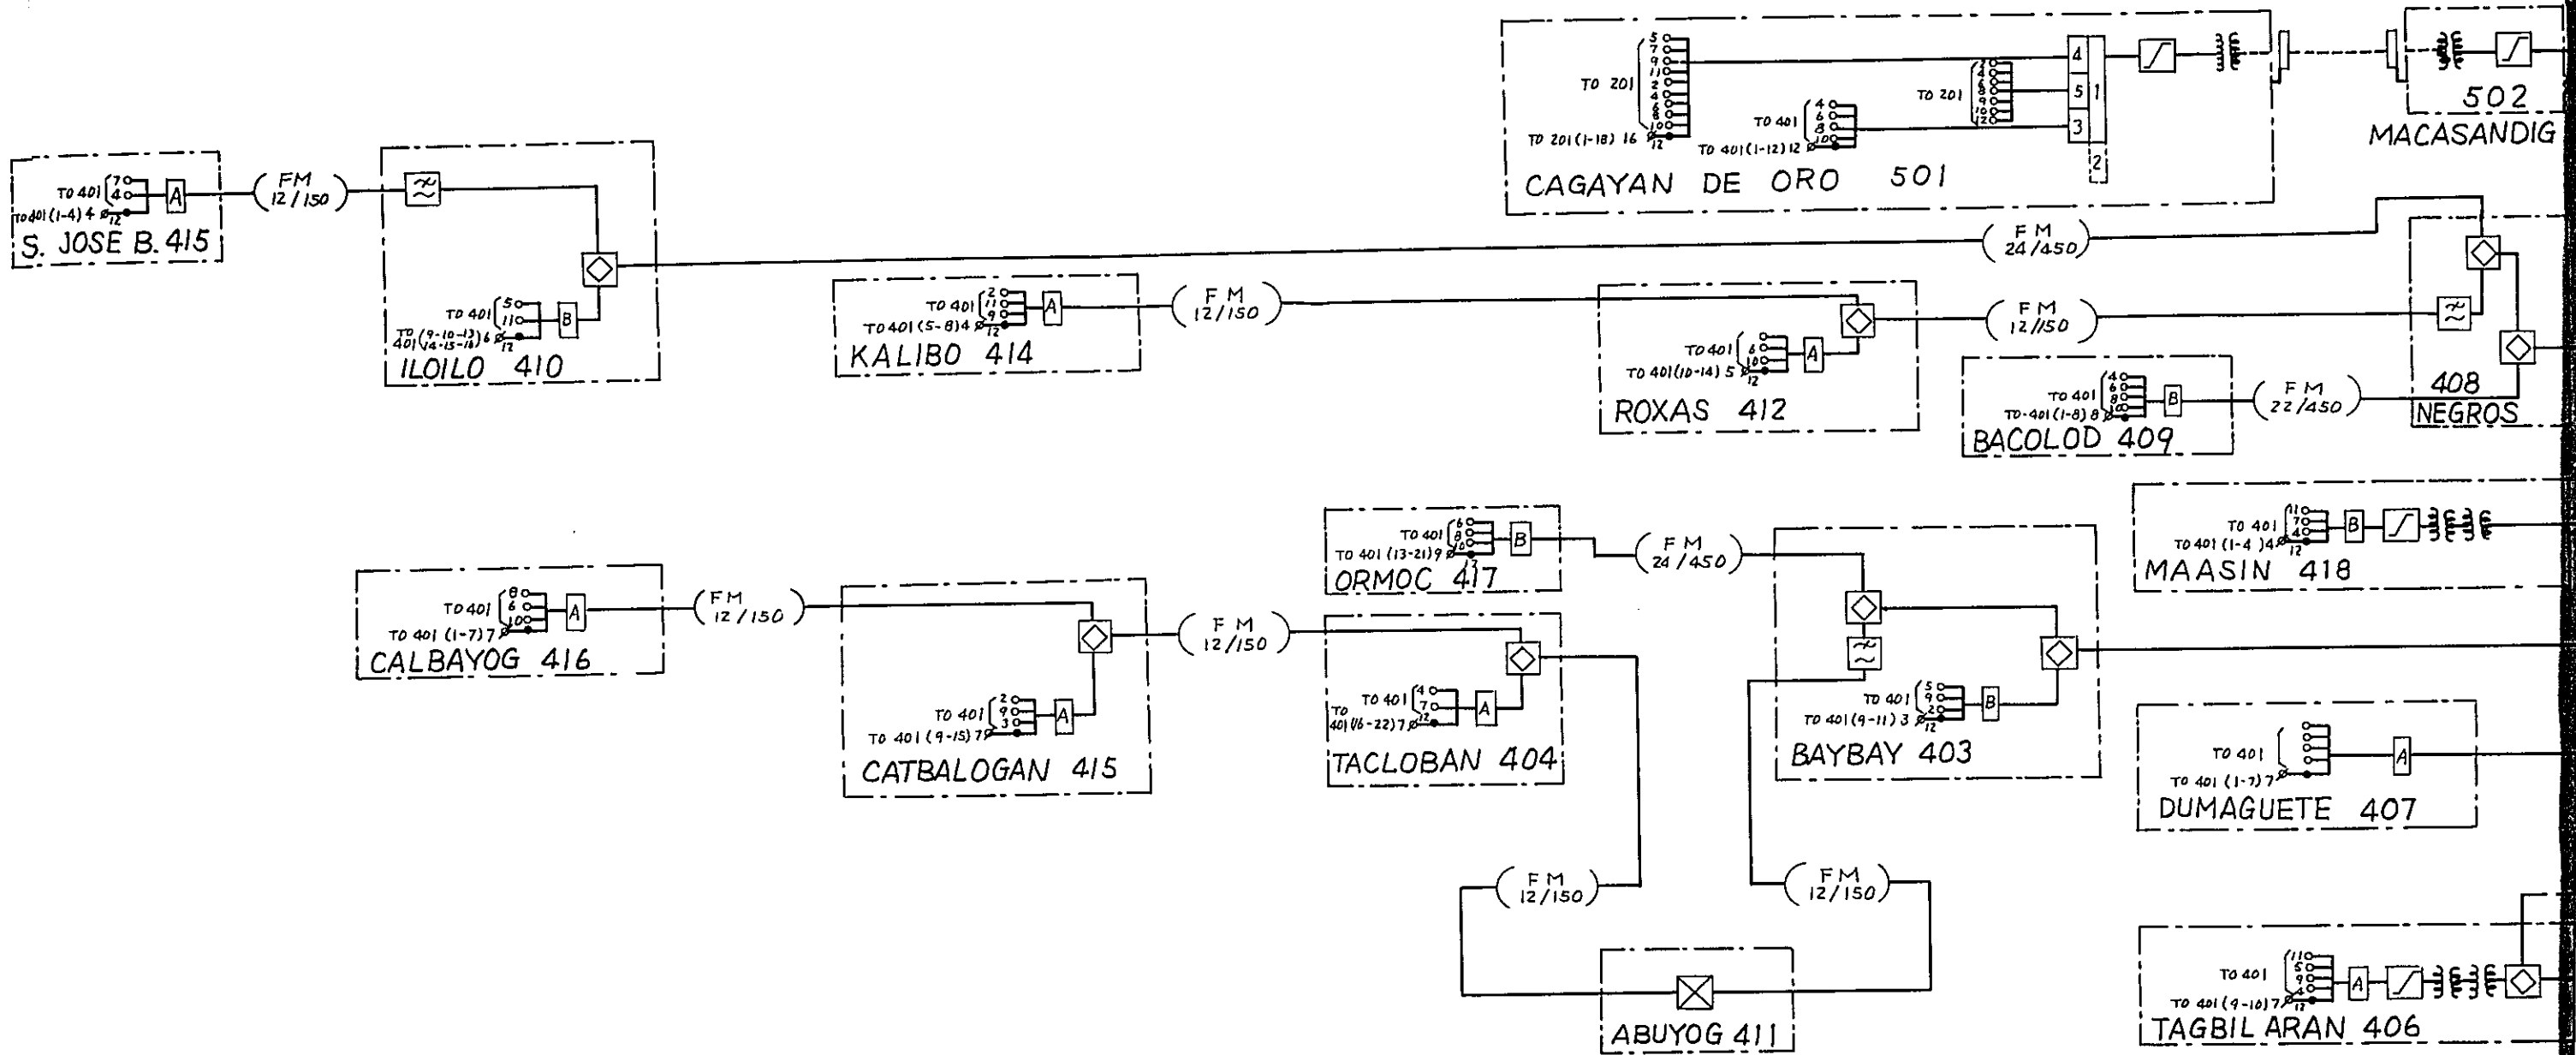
TO 201
5
7
9
11
2
4
6
8
10
TO 201 (1-18) 16
12
TO 401
4
6
8
10
TO 401 (1-12) 12
12
TO 201
2
4
6
8
9
10
12
4
5
1
3
2
CAGAYAN DE ORO 501

502
MACASANDIG

TO 401
7
4
TO 401 (1-4) 4
12
A
S. JOSE B. 415

FM
12/150

TO 401
5
11
TO 401 (9-10-13) (14-15-16) 6
12
B
ILOILO 410

FM
24/450

TO 401
2
11
9
TO 401 (5-8) 4
12
A
KALIBO 414

FM
12/150

TO 401
6
10
TO 401 (10-14) 5
12
A
ROXAS 412

FM
12/150

TO 401
4
6
8
10
TO 401 (1-8) 8
B
BACOLOD 409

FM
22/450

408
NEGROS

TO 401
6
8
10
TO 401 (13-21) 9
12
B
ORMOC 417

FM
24/450

TO 401
11
7
4
TO 401 (1-4) 4
12
B
MAASIN 418

TO 401
8
6
10
TO 401 (1-7) 7
A
CALBAYOG 416

FM
12/150

TO 401
2
9
3
TO 401 (9-15) 7
A
CATBALOGAN 415

FM
12/150

TO 401
4
7
TO 401 (16-22) 7
12
A
TACLOBAN 404

TO 401
5
9
2
TO 401 (9-11) 3
12
B
BAYBAY 403

TO 401
TO 401 (1-7) 7
A
DUMAGUETE 407

FM
12/150

FM
12/150

ABUYOG 411

TO 401
11
5
9
4
TO 401 (9-10) 7
12
A
TAGBIL ARAN 406